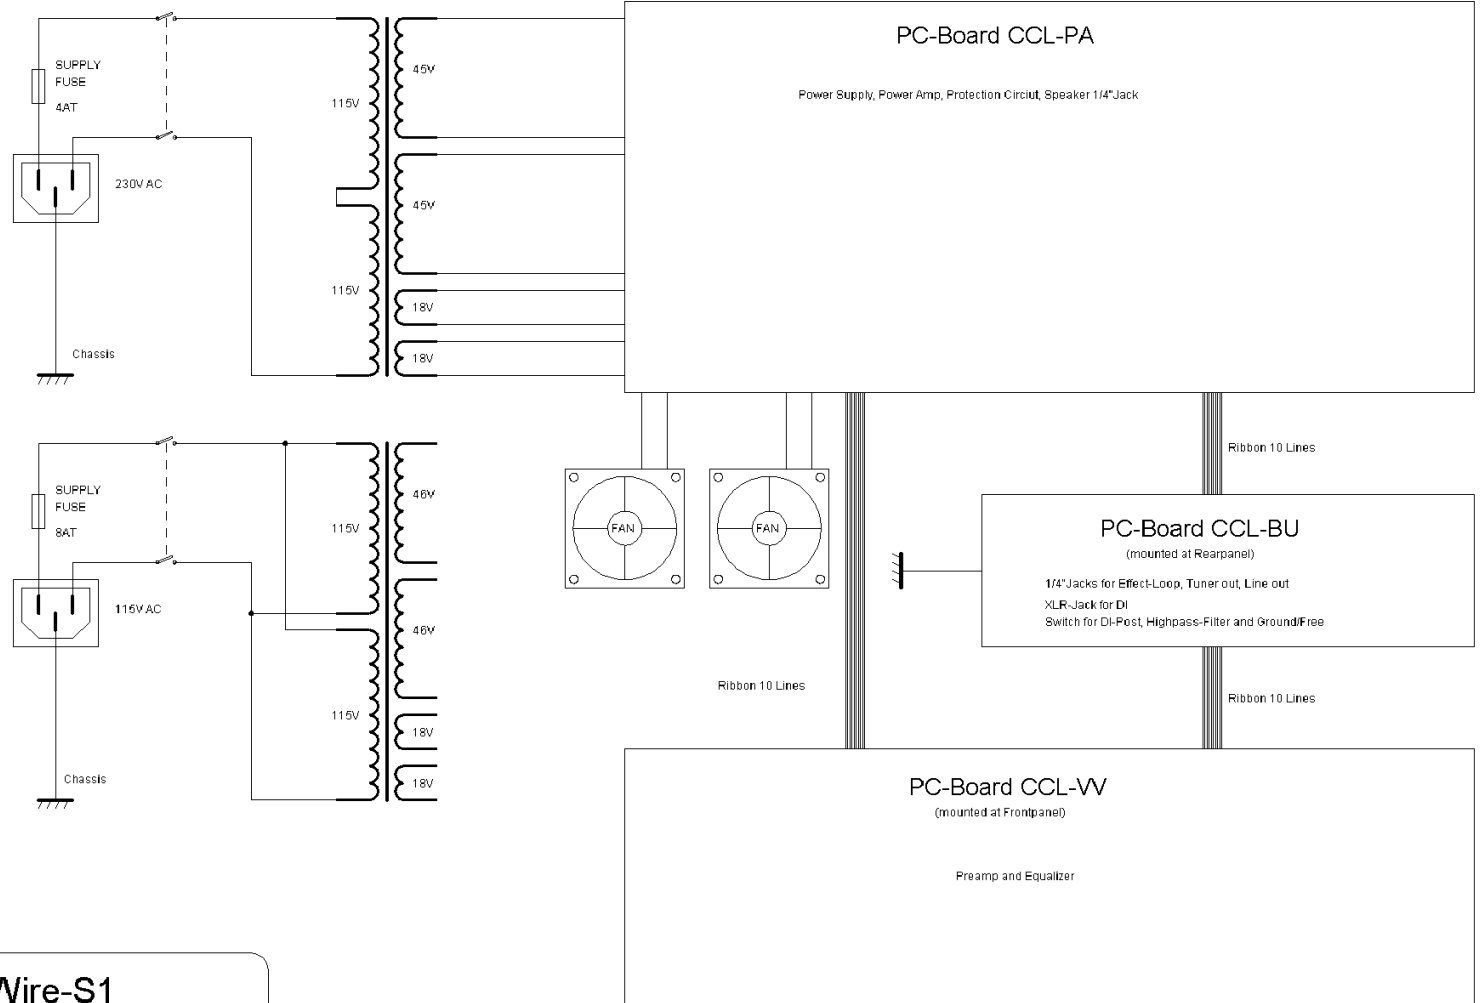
SUPPLY FUSE 4AT

230V AC

Chassis

115V

45V

45V

115V

18V

18V

PC-Board CCL-PA

Power Supply, Power Amp, Protection Circiut, Speaker 1/4"Jack

SUPPLY FUSE 8AT

115V AC

Chassis

115V

46V

46V

115V

18V

18V

FAN

FAN

Ribbon 10 Lines

PC-Board CCL-BU

(mounted at Rearpanel)

1/4"Jacks for Effect-Loop, Tuner out, Line out
XLR-Jack for DI
Switch for DI-Post, Highpass-Filter and Ground/Free

Ribbon 10 Lines

Ribbon 10 Lines

PC-Board CCL-VV

(mounted at Frontpanel)

Preamp and Equalizer

Wire-S1